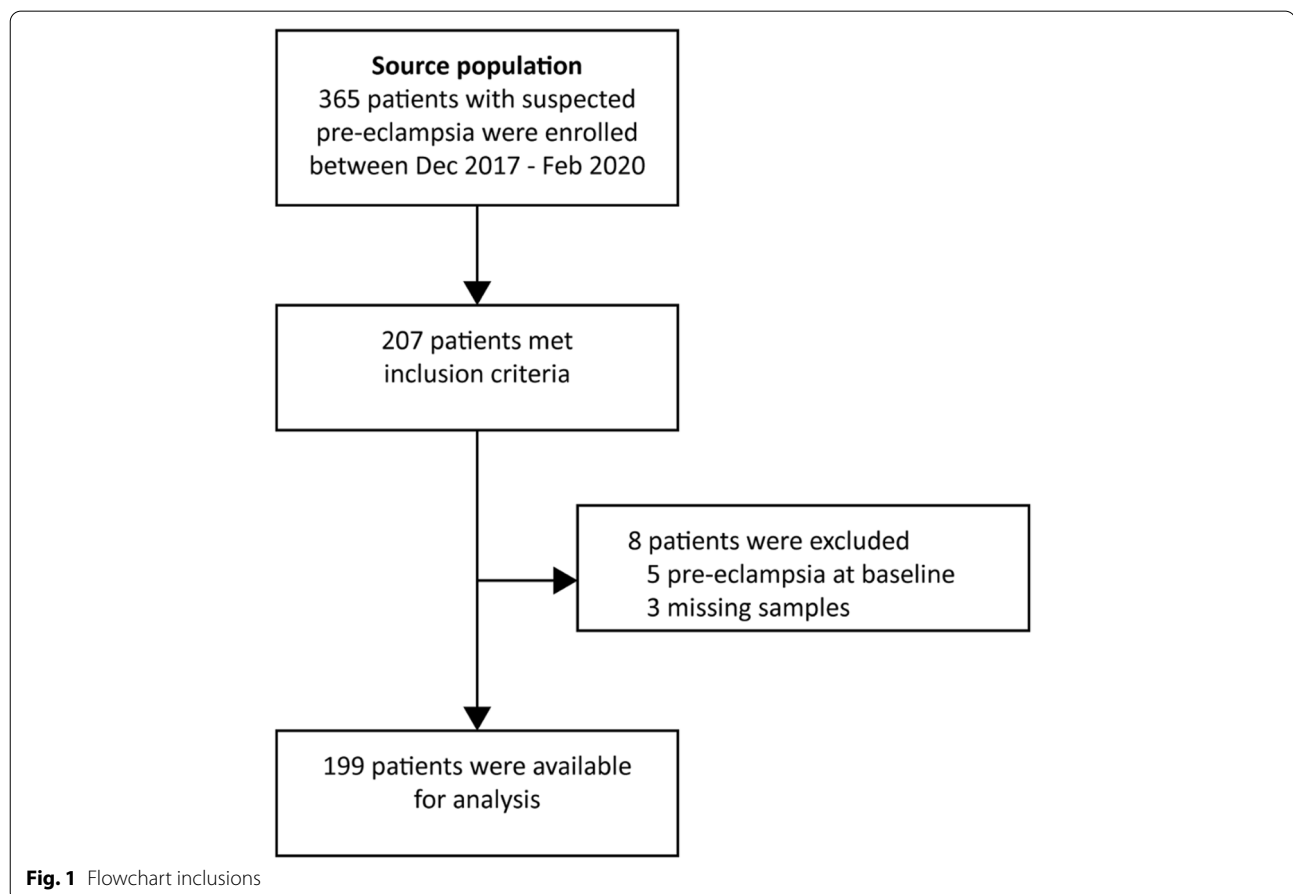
**Source population**
365 patients with suspected pre-eclampsia were enrolled between Dec 2017 - Feb 2020

207 patients met inclusion criteria

8 patients were excluded
5 pre-eclampsia at baseline
3 missing samples

199 patients were available for analysis

**Fig. 1** Flowchart inclusions